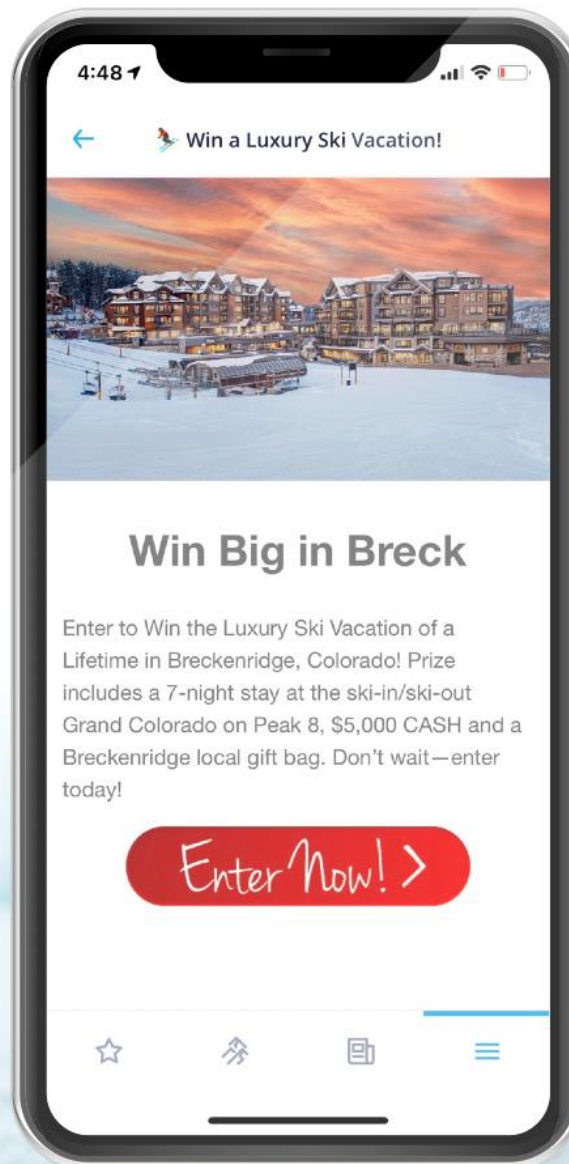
4:48

Win a Luxury Ski Vacation!

Win Big in Breck

Enter to Win the Luxury Ski Vacation of a Lifetime in Breckenridge, Colorado! Prize includes a 7-night stay at the ski-in/ski-out Grand Colorado on Peak 8, $5,000 CASH and a Breckenridge local gift bag. Don't wait—enter today!

Enter Now! >